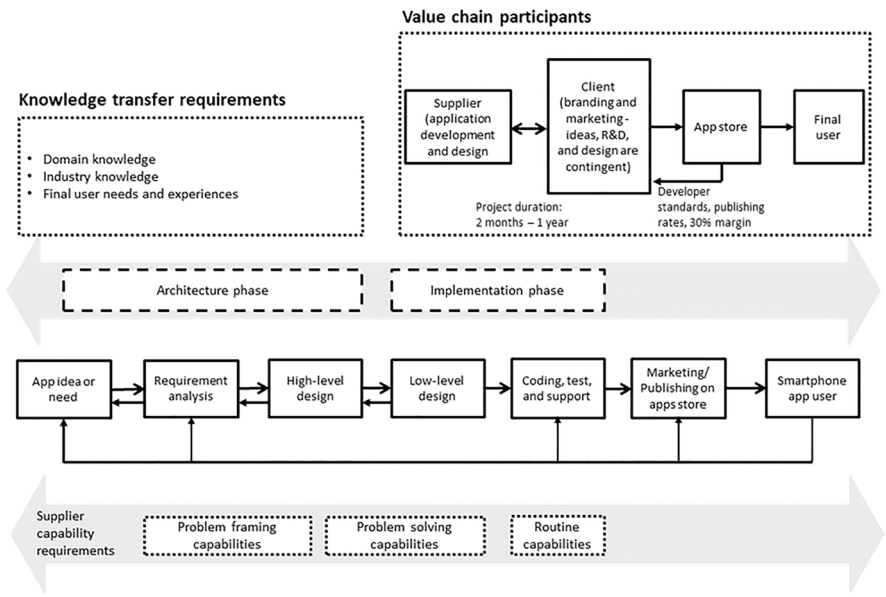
Value chain participants

Knowledge transfer requirements

- Domain knowledge
- Industry knowledge
- Final user needs and experiences

Supplier (application development and design

Client (branding and marketing - ideas, R&D, and design are contingent)

App store

Final user

Developer standards, publishing rates, 30% margin

Project duration: 2 months – 1 year

Architecture phase

Implementation phase

App idea or need

Requirement analysis

High-level design

Low-level design

Coding, test, and support

Marketing/ Publishing on apps store

Smartphone app user

Supplier capability requirements

Problem framing capabilities

Problem solving capabilities

Routine capabilities